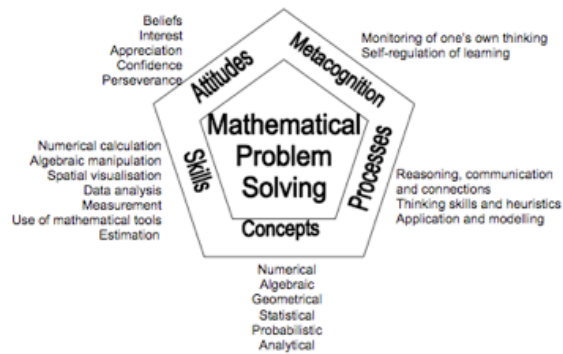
Beliefs
Interest
Appreciation
Confidence
Perseverance

Attitudes

Metacognition

Monitoring of one's own thinking
Self-regulation of learning

Mathematical
Problem
Solving

Numerical calculation
Algebraic manipulation
Spatial visualisation
Data analysis
Measurement
Use of mathematical tools
Estimation

Skills

Processes

Reasoning, communication and connections
Thinking skills and heuristics
Application and modelling

Concepts

Numerical
Algebraic
Geometrical
Statistical
Probabilistic
Analytical